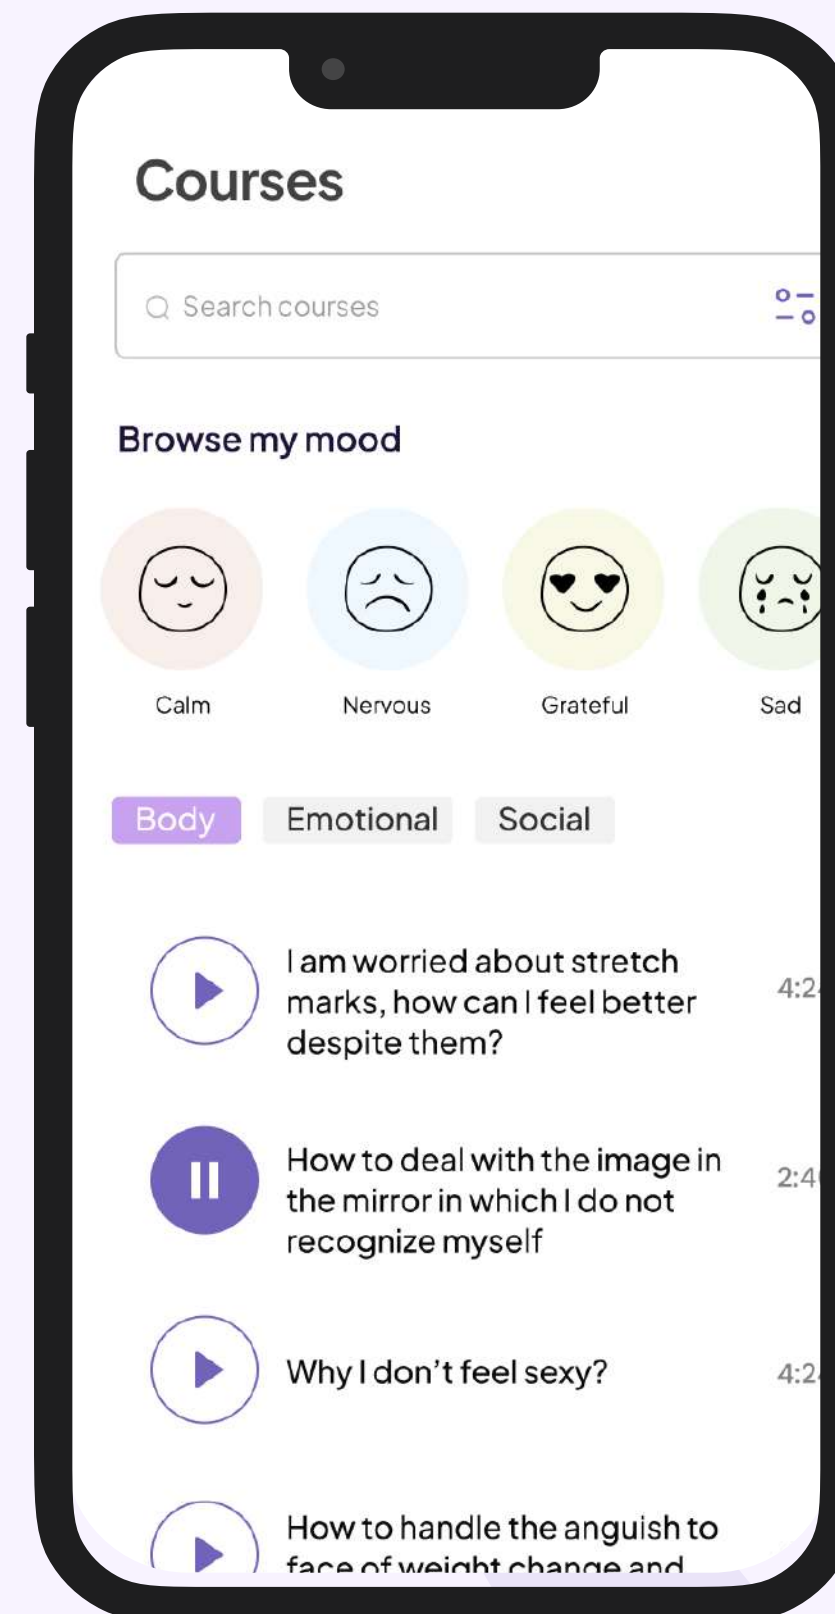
Courses

Search courses

Browse my mood

Calm

Nervous

Grateful

Sad

Body Emotional Social

I am worried about stretch marks, how can I feel better despite them?

4:2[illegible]

How to deal with the image in the mirror in which I do not recognize myself

2:4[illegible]

Why I don't feel sexy?

4:2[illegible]

How to handle the anguish to face of weight change and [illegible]